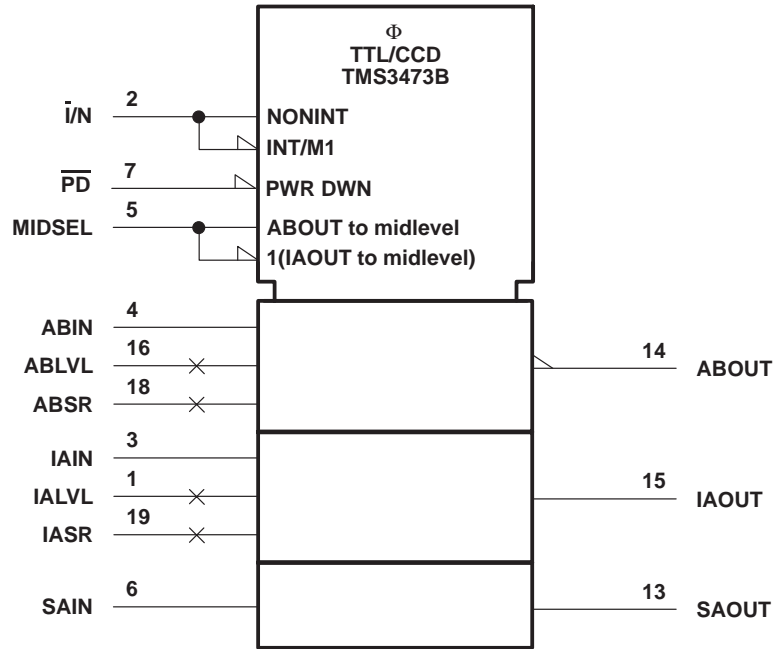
Φ
TTL/CCD
TMS3473B

$\bar{I}$/N 2 NONINT
INT/M1

$\overline{PD}$ 7 PWR DWN

MIDSEL 5 ABOUT to midlevel
1(IAOUT to midlevel)

ABIN 4
ABLVL 16
ABSR 18
14 ABOUT

IAIN 3
IALVL 1
IASR 19
15 IAOUT

SAIN 6
13 SAOUT